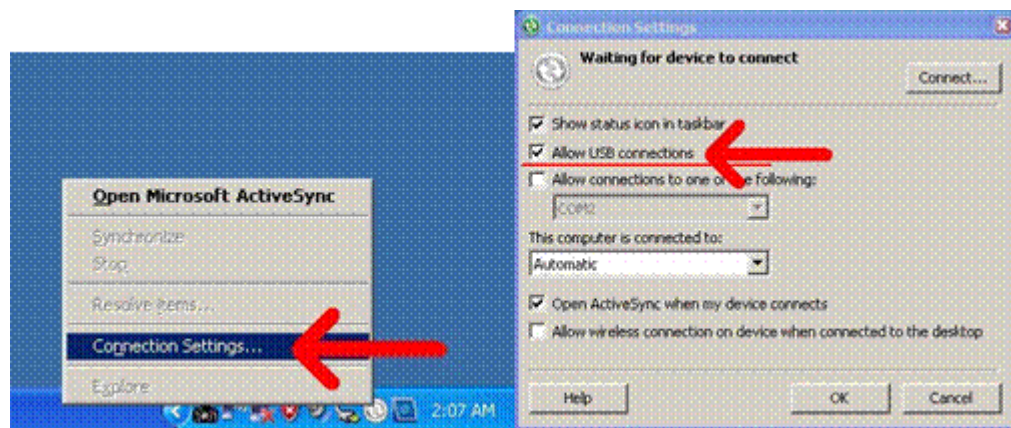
Open Microsoft ActiveSync
Synchronize
Stop
Resolve items...
Connection Settings...
Explore
2:07 AM

Connection Settings
Waiting for device to connect
Connect...
Show status icon in taskbar
Allow USB connections
Allow connections to one of the following:
COM2
This computer is connected to:
Automatic
Open ActiveSync when my device connects
Allow wireless connection on device when connected to the desktop
Help
OK
Cancel